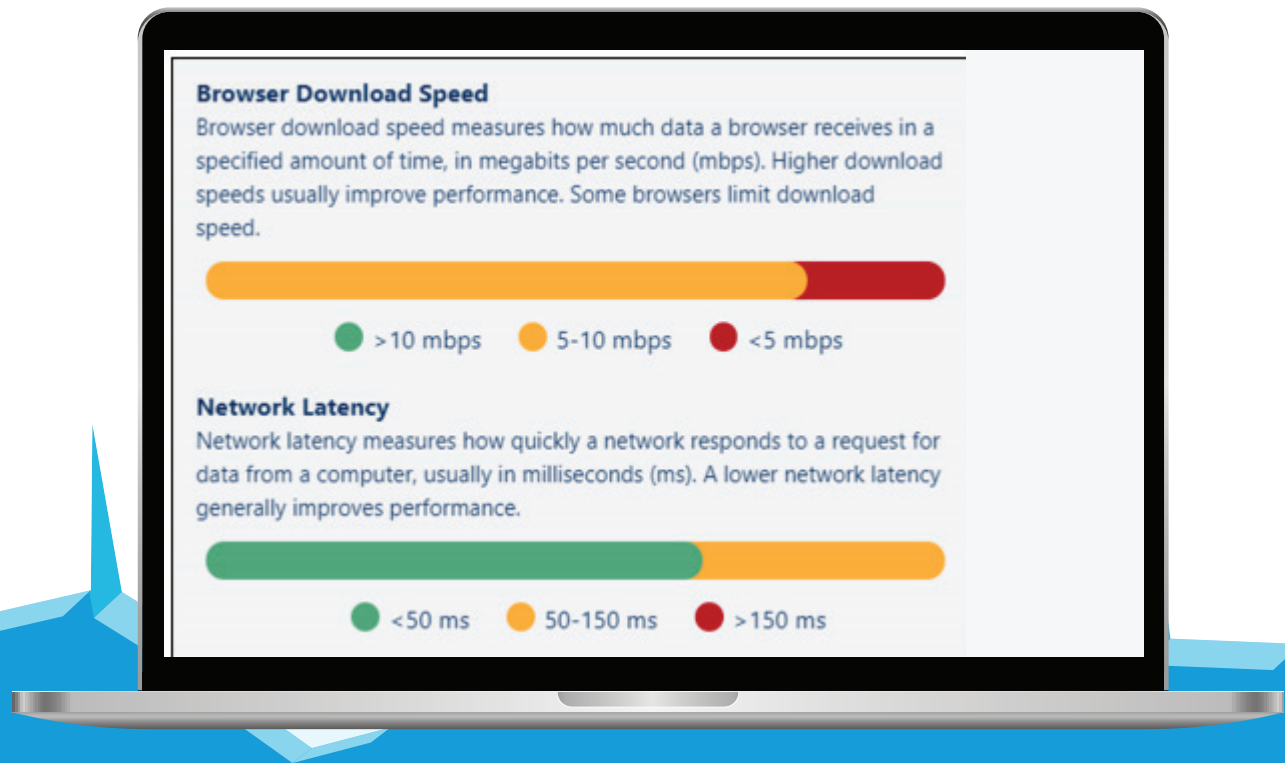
Browser Download Speed

Browser download speed measures how much data a browser receives in a specified amount of time, in megabits per second (mbps). Higher download speeds usually improve performance. Some browsers limit download speed.

>10 mbps 5-10 mbps <5 mbps

Network Latency

Network latency measures how quickly a network responds to a request for data from a computer, usually in milliseconds (ms). A lower network latency generally improves performance.

<50 ms 50-150 ms >150 ms